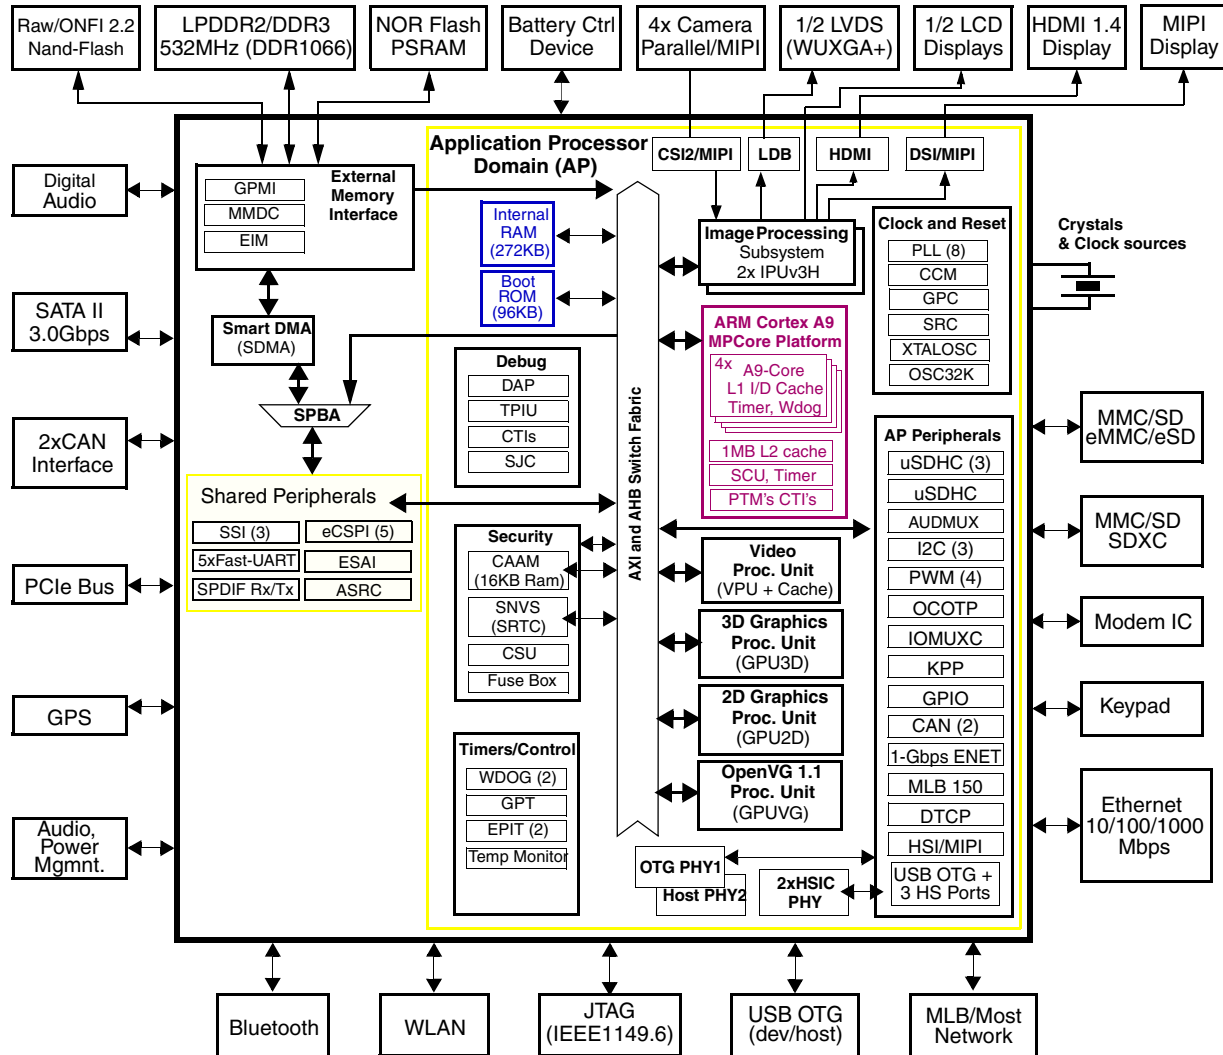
Raw/ONFI 2.2 Nand-Flash

LPDDR2/DDR3 532MHz (DDR1066)

NOR Flash PSRAM

Battery Ctrl Device

4x Camera Parallel/MIPI

1/2 LVDS (WUXGA+)

1/2 LCD Displays

HDMI 1.4 Display

MIPI Display

Digital Audio

SATA II 3.0Gbps

2xCAN Interface

PCIe Bus

GPS

Audio, Power Mgmnt.

GPMI
MMDC
EIM
External Memory Interface

Smart DMA (SDMA)

SPBA

Shared Peripherals

| SSI (3) | eCSPI (5) |
|---|---|
| 5xFast-UART | ESAI |
| SPDIF Rx/Tx | ASRC |

Application Processor Domain (AP)

Internal RAM (272KB)

Boot ROM (96KB)

Debug
DAP
TPIU
CTIs
SJC

Security
CAAM (16KB Ram)
SNVS (SRTC)
CSU
Fuse Box

Timers/Control
WDOG (2)
GPT
EPIT (2)
Temp Monitor

AXI and AHB Switch Fabric

CSI2/MIPI
LDB
HDMI
DSI/MIPI

Image Processing Subsystem 2x IPUv3H

ARM Cortex A9 MPCore Platform
4x A9-Core L1 I/D Cache Timer, Wdog
1MB L2 cache
SCU, Timer
PTM's CTI's

Video Proc. Unit (VPU + Cache)

3D Graphics Proc. Unit (GPU3D)

2D Graphics Proc. Unit (GPU2D)

OpenVG 1.1 Proc. Unit (GPUVG)

OTG PHY1
Host PHY2

2xHSIC PHY

Clock and Reset
PLL (8)
CCM
GPC
SRC
XTALOSC
OSC32K

Crystals & Clock sources

AP Peripherals
uSDHC (3)
uSDHC
AUDMUX
I2C (3)
PWM (4)
OCOTP
IOMUXC
KPP
GPIO
CAN (2)
1-Gbps ENET
MLB 150
DTCP
HSI/MIPI
USB OTG + 3 HS Ports

MMC/SD eMMC/eSD

MMC/SD SDXC

Modem IC

Keypad

Ethernet 10/100/1000 Mbps

Bluetooth

WLAN

JTAG (IEEE1149.6)

USB OTG (dev/host)

MLB/Most Network